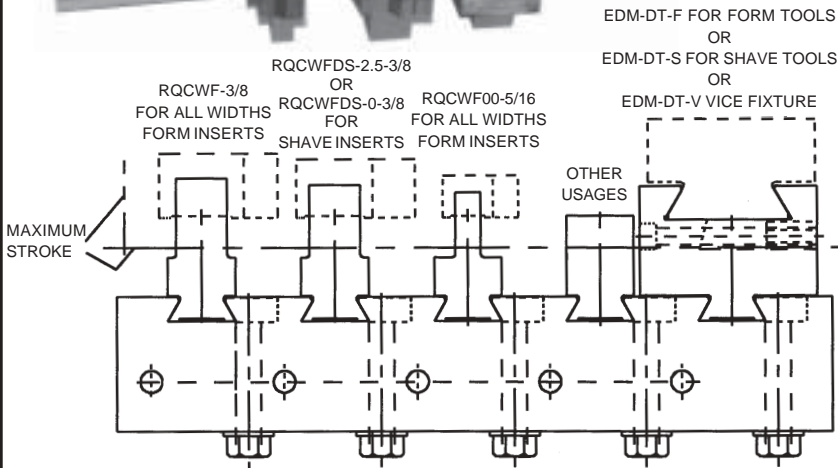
EDM-DT-F FOR FORM TOOLS
OR
EDM-DT-S FOR SHAVE TOOLS
OR
EDM-DT-V VICE FIXTURE

RQCWF-3/8
FOR ALL WIDTHS
FORM INSERTS

RQCWFDS-2.5-3/8
OR
RQCWFDS-0-3/8
FOR
SHAVE INSERTS

RQCWF00-5/16
FOR ALL WIDTHS
FORM INSERTS

OTHER
USAGES

MAXIMUM
STROKE